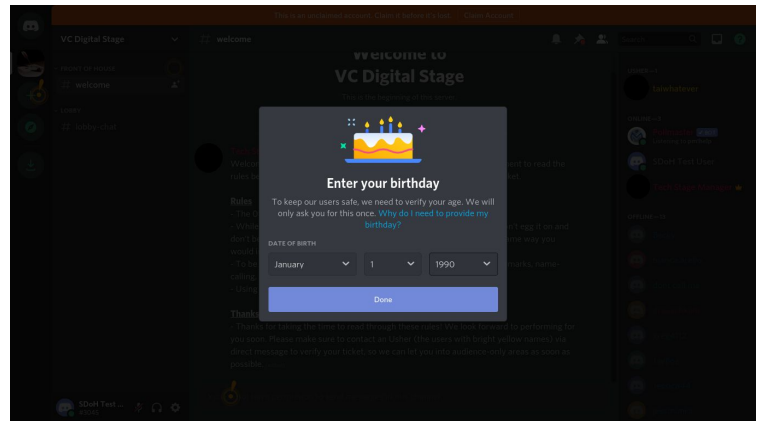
You're using an unclaimed account. Claim it before it's lost. Claim Account

VC Digital Stage

welcome

lobby-chat

Welcome to VC Digital Stage

Enter your birthday

To keep our users safe, we need to verify your age. We will only ask you for this once. Why do I need to provide my birthday?

DATE OF BIRTH

January

1

1990

Done

Rules

Thanks

- Thanks for taking the time to read through these rules! We look forward to performing for you soon. Please make sure to contact an Usher (the users with bright yellow names) via direct message to verify your ticket, so we can let you into audience-only areas as soon as possible.

SDoH Test User

SDoH Test ...